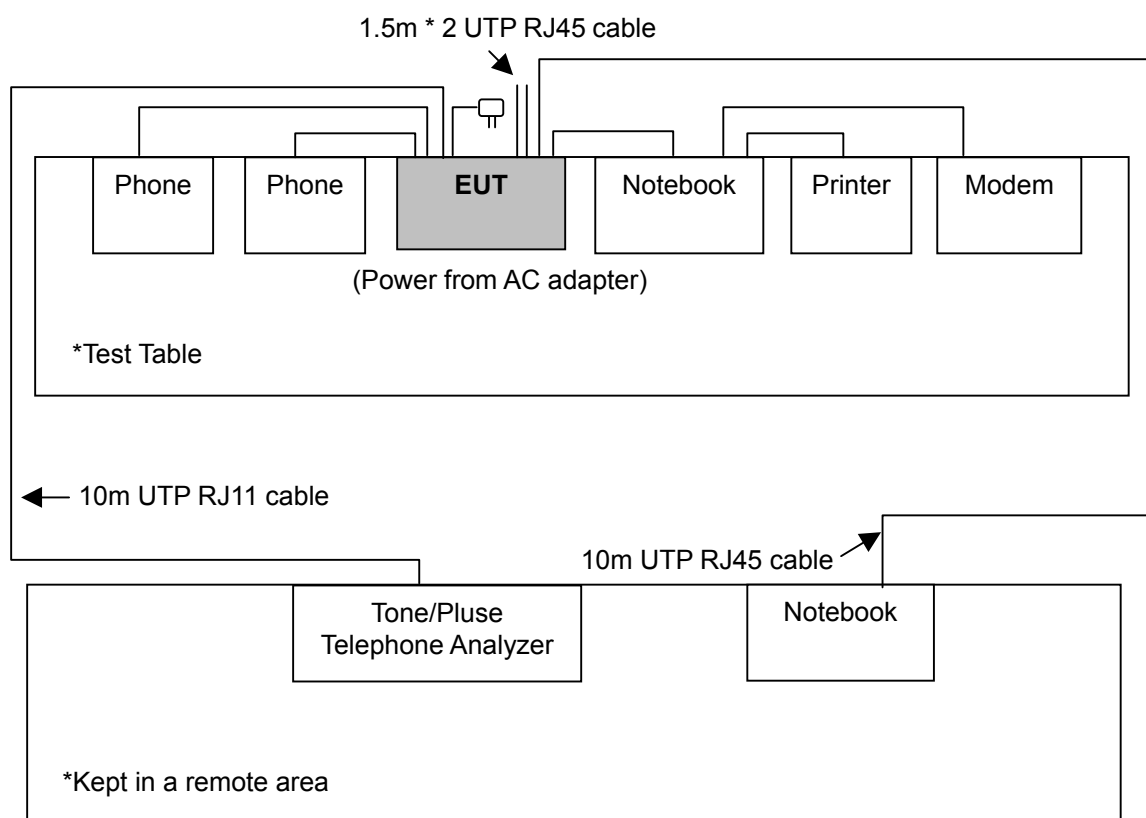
1.5m * 2 UTP RJ45 cable

Phone

Phone

EUT

Notebook

Printer

Modem

(Power from AC adapter)

*Test Table

10m UTP RJ11 cable

10m UTP RJ45 cable

Tone/Pluse Telephone Analyzer

Notebook

*Kept in a remote area